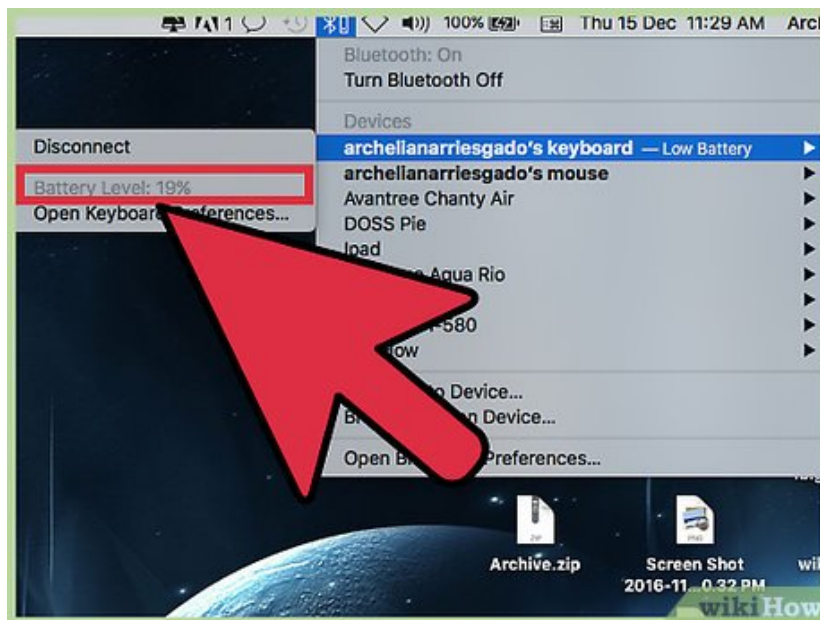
1 100% Thu 15 Dec 11:29 AM Arch

Bluetooth: On
Turn Bluetooth Off

Devices
archellanarriesgado's keyboard — Low Battery
archellanarriesgado's mouse
Avantree Chanty Air
DOSS Pie
Ipad
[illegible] Aqua Rio
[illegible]
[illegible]-580
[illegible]ow

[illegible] Device...
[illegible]n Device...

Open B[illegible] Preferences...

Disconnect

Battery Level: 19%
Open Keyboard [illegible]references...

Archive.zip
Screen Shot 2016-11...0.32 PM
wi
wikiHow